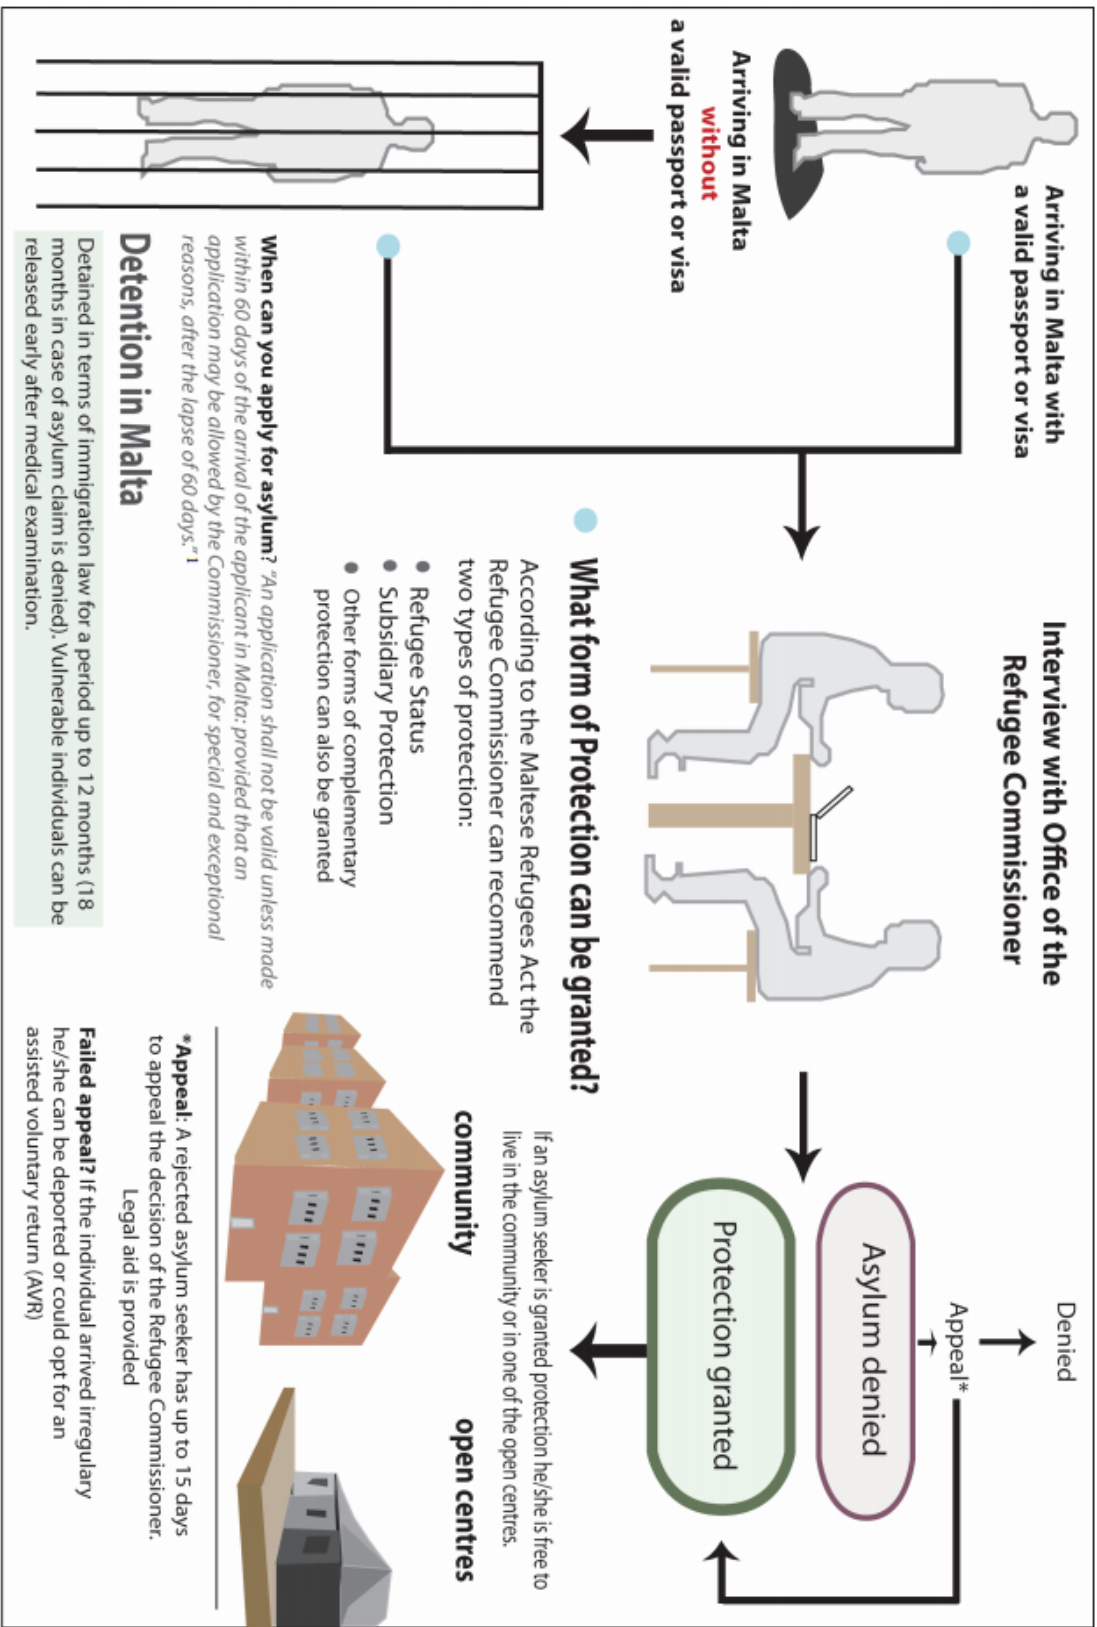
Arriving in Malta with a valid passport or visa

Arriving in Malta without a valid passport or visa

Interview with Office of the Refugee Commissioner

What form of Protection can be granted?

According to the Maltese Refugees Act the Refugee Commissioner can recommend two types of protection:

- Refugee Status
- Subsidiary Protection
- Other forms of complementary protection can also be granted

When can you apply for asylum? "An application shall not be valid unless made within 60 days of the arrival of the applicant in Malta: provided that an application may be allowed by the Commissioner, for special and exceptional reasons, after the lapse of 60 days." 1

Detention in Malta

Detained in terms of immigration law for a period up to 12 months (18 months in case of asylum claim is denied). Vulnerable individuals can be released early after medical examination.

Denied

Appeal*

Asylum denied

Protection granted

If an asylum seeker is granted protection he/she is free to live in the community or in one of the open centres.

community

open centres

*Appeal: A rejected asylum seeker has up to 15 days to appeal the decision of the Refugee Commissioner. Legal aid is provided

Failed appeal? If the individual arrived irregulary he/she can be deported or could opt for an assisted voluntary return (AVR)